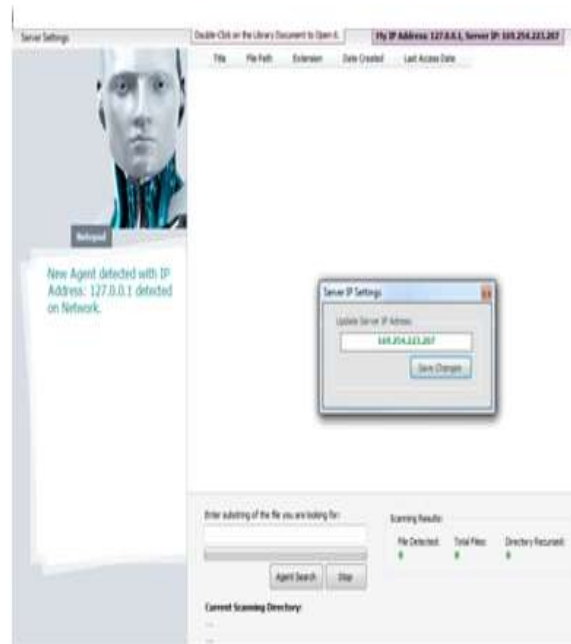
Server Settings

Double-Click on the Library Document to Open it.

My IP Address: 127.0.0.1, Server IP: 169.254.223.207

| Title | File Path | Extension | Date Created | Last Access Date |
|---|---|---|---|---|

Netspal

New Agent detected with IP Address: 127.0.0.1 detected on Network.

Server IP Settings

Update Server IP Address

169.254.223.207

Save Changes

Enter substring of the file you are looking for:

Agent Search

Stop

Scanning Results:

File Detected: 0

Total Files: 0

Directory Recursed: 0

Current Scanning Directory:

--

--